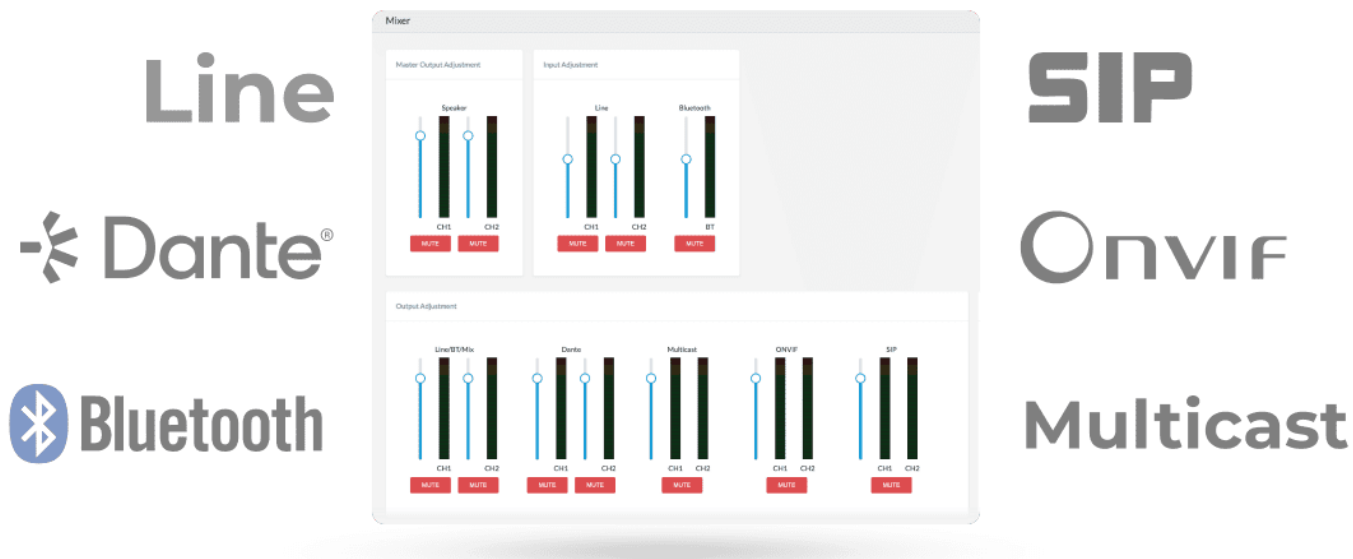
Line

Dante®

Bluetooth

Mixer

Master Output Adjustment

Speaker

CH1 CH2

MUTE MUTE

Input Adjustment

Line

Bluetooth

CH1 CH2 BT

MUTE MUTE MUTE

Output Adjustment

Line/BT/Mix

CH1 CH2

MUTE MUTE

Dante

CH1 CH2

MUTE MUTE

Multicast

CH1 CH2

MUTE

ONVIF

CH1 CH2

MUTE

SIP

CH1 CH2

MUTE

SIP

ONVIF

Multicast